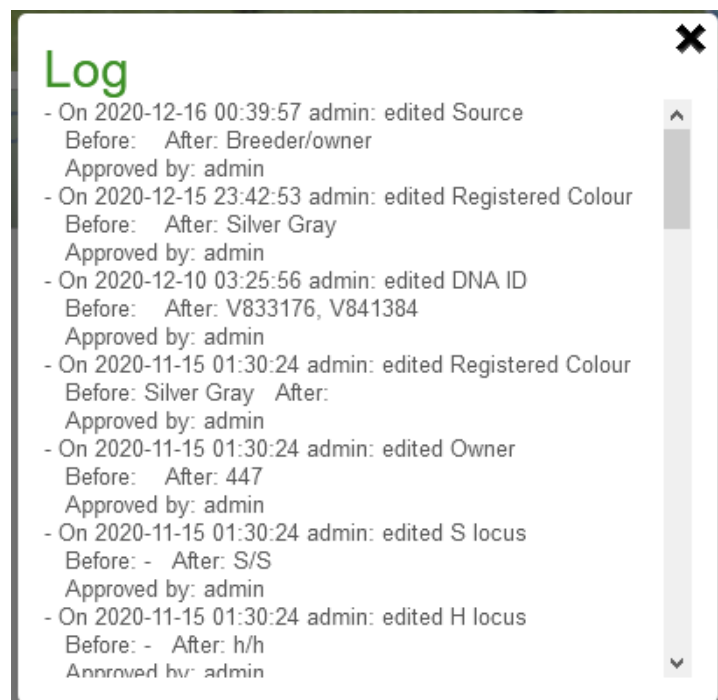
Log

- On 2020-12-16 00:39:57 admin: edited Source
Before: After: Breeder/owner
Approved by: admin
- On 2020-12-15 23:42:53 admin: edited Registered Colour
Before: After: Silver Gray
Approved by: admin
- On 2020-12-10 03:25:56 admin: edited DNA ID
Before: After: V833176, V841384
Approved by: admin
- On 2020-11-15 01:30:24 admin: edited Registered Colour
Before: Silver Gray After:
Approved by: admin
- On 2020-11-15 01:30:24 admin: edited Owner
Before: After: 447
Approved by: admin
- On 2020-11-15 01:30:24 admin: edited S locus
Before: - After: S/S
Approved by: admin
- On 2020-11-15 01:30:24 admin: edited H locus
Before: - After: h/h
Approved by: admin